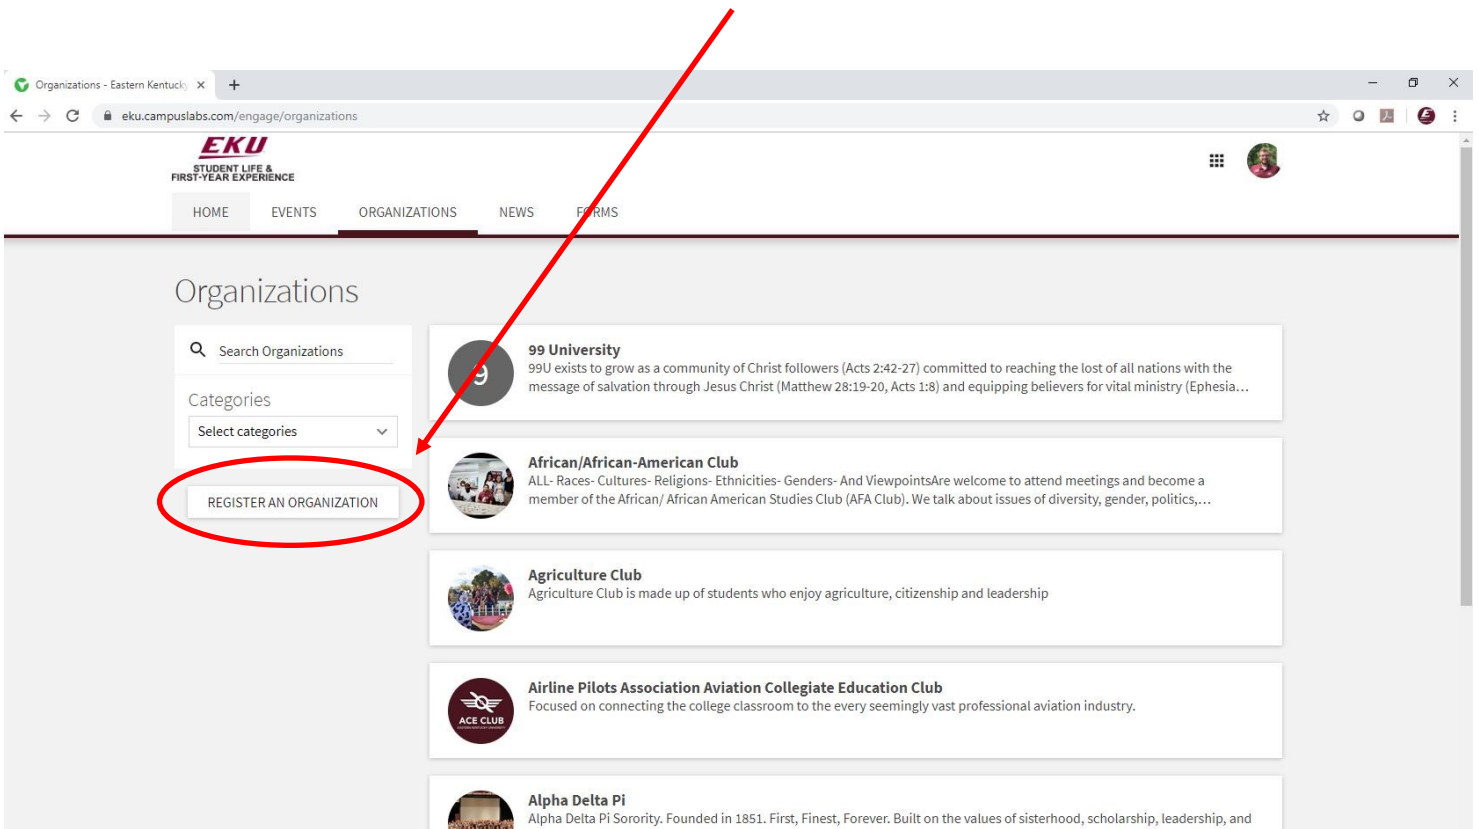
Organizations - Eastern Kentucky ×
+

eku.campuslabs.com/engage/organizations

EKU
STUDENT LIFE &
FIRST-YEAR EXPERIENCE

HOME EVENTS ORGANIZATIONS NEWS FORMS

Organizations

Search Organizations

Categories

Select categories

REGISTER AN ORGANIZATION

9

99 University
99U exists to grow as a community of Christ followers (Acts 2:42-27) committed to reaching the lost of all nations with the message of salvation through Jesus Christ (Matthew 28:19-20, Acts 1:8) and equipping believers for vital ministry (Ephesia...

African/African-American Club
ALL- Races- Cultures- Religions- Ethnicities- Genders- And ViewpointsAre welcome to attend meetings and become a member of the African/ African American Studies Club (AFA Club). We talk about issues of diversity, gender, politics,...

Agriculture Club
Agriculture Club is made up of students who enjoy agriculture, citizenship and leadership

ACE CLUB

Airline Pilots Association Aviation Collegiate Education Club
Focused on connecting the college classroom to the every seemingly vast professional aviation industry.

Alpha Delta Pi
Alpha Delta Pi Sorority. Founded in 1851. First, Finest, Forever. Built on the values of sisterhood, scholarship, leadership, and